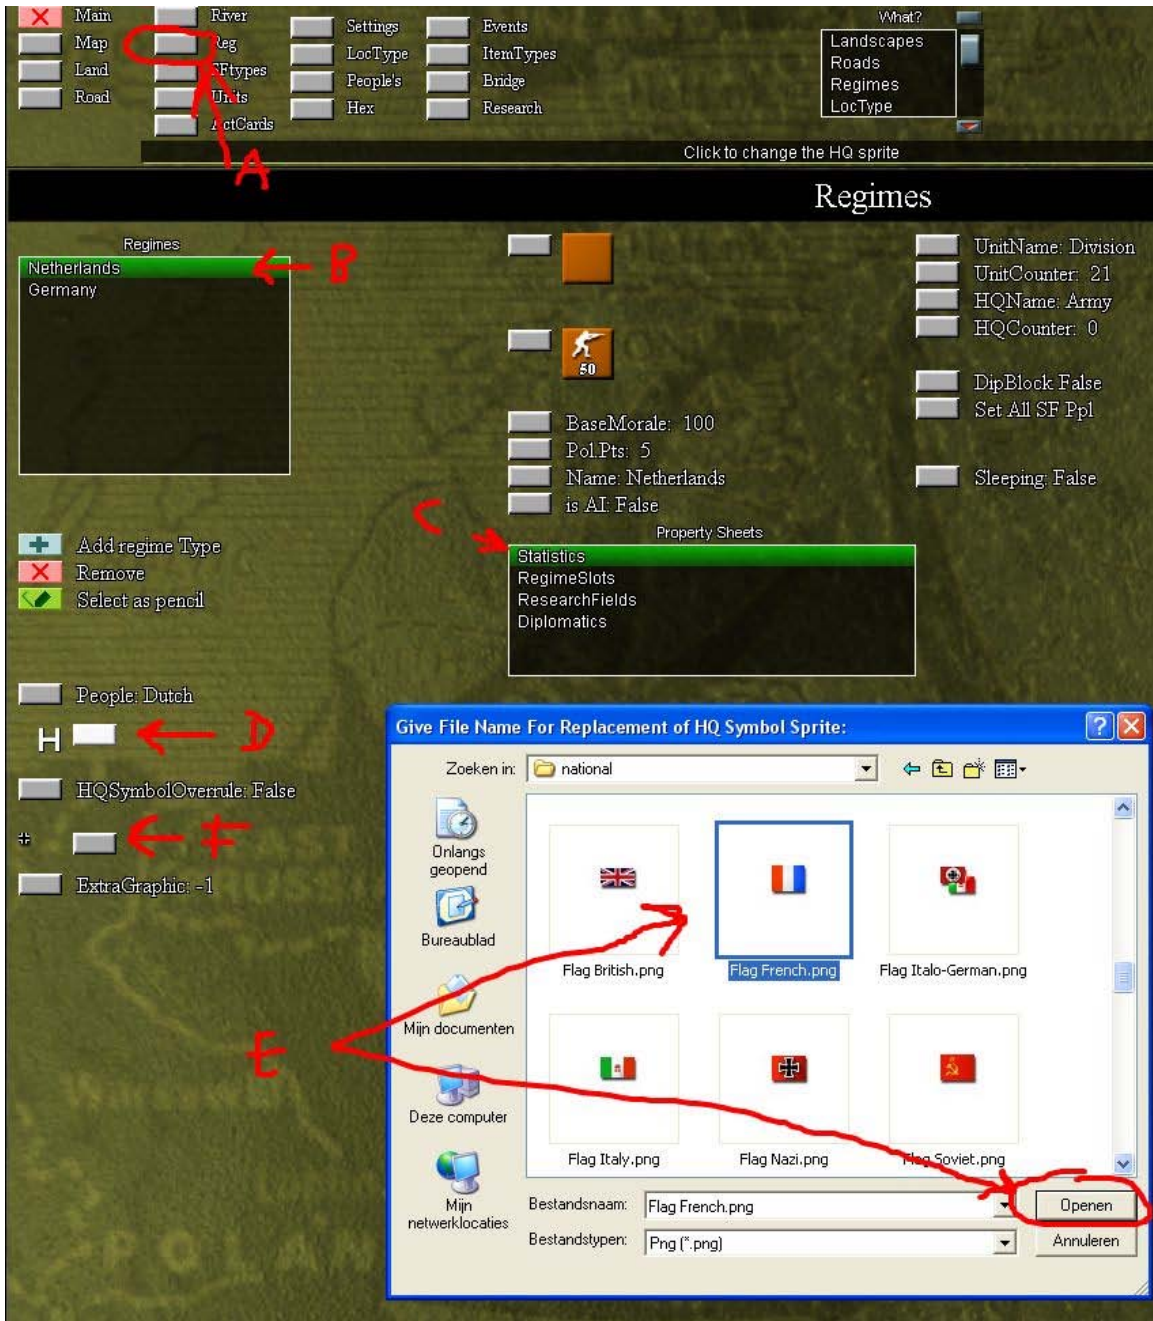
Main
Map
Land
Road
River
Reg
SFtypes
Units
ActCards
Settings
LocType
People's
Hex
Events
ItemTypes
Bridge
Research
What?
Landscapes
Roads
Regimes
LocType
Click to change the HQ sprite
A
Regimes
Regimes
Netherlands
Germany
B
50
BaseMorale: 100
Pol.Pts: 5
Name: Netherlands
is AI: False
UnitName: Division
UnitCounter: 21
HQName: Army
HQCounter: 0
DipBlock False
Set All SF Ppl
Sleeping: False
C
Property Sheets
Statistics
RegimeSlots
ResearchFields
Diplomatics
Add regime Type
Remove
Select as pencil
People: Dutch
H
D
HQSymbolOverrule: False
F
ExtraGraphic: -1
Give File Name For Replacement of HQ Symbol Sprite:
Zoeken in: national
Onlangs geopend
Bureaublad
Mijn documenten
Deze computer
Mijn netwerklocaties
Flag British.png
Flag French.png
Flag Italo-German.png
Flag Italy.png
Flag Nazi.png
Flag Soviet.png
E
Bestandsnaam: Flag French.png
Bestandstypen: Png (*.png)
Openen
Annuleren